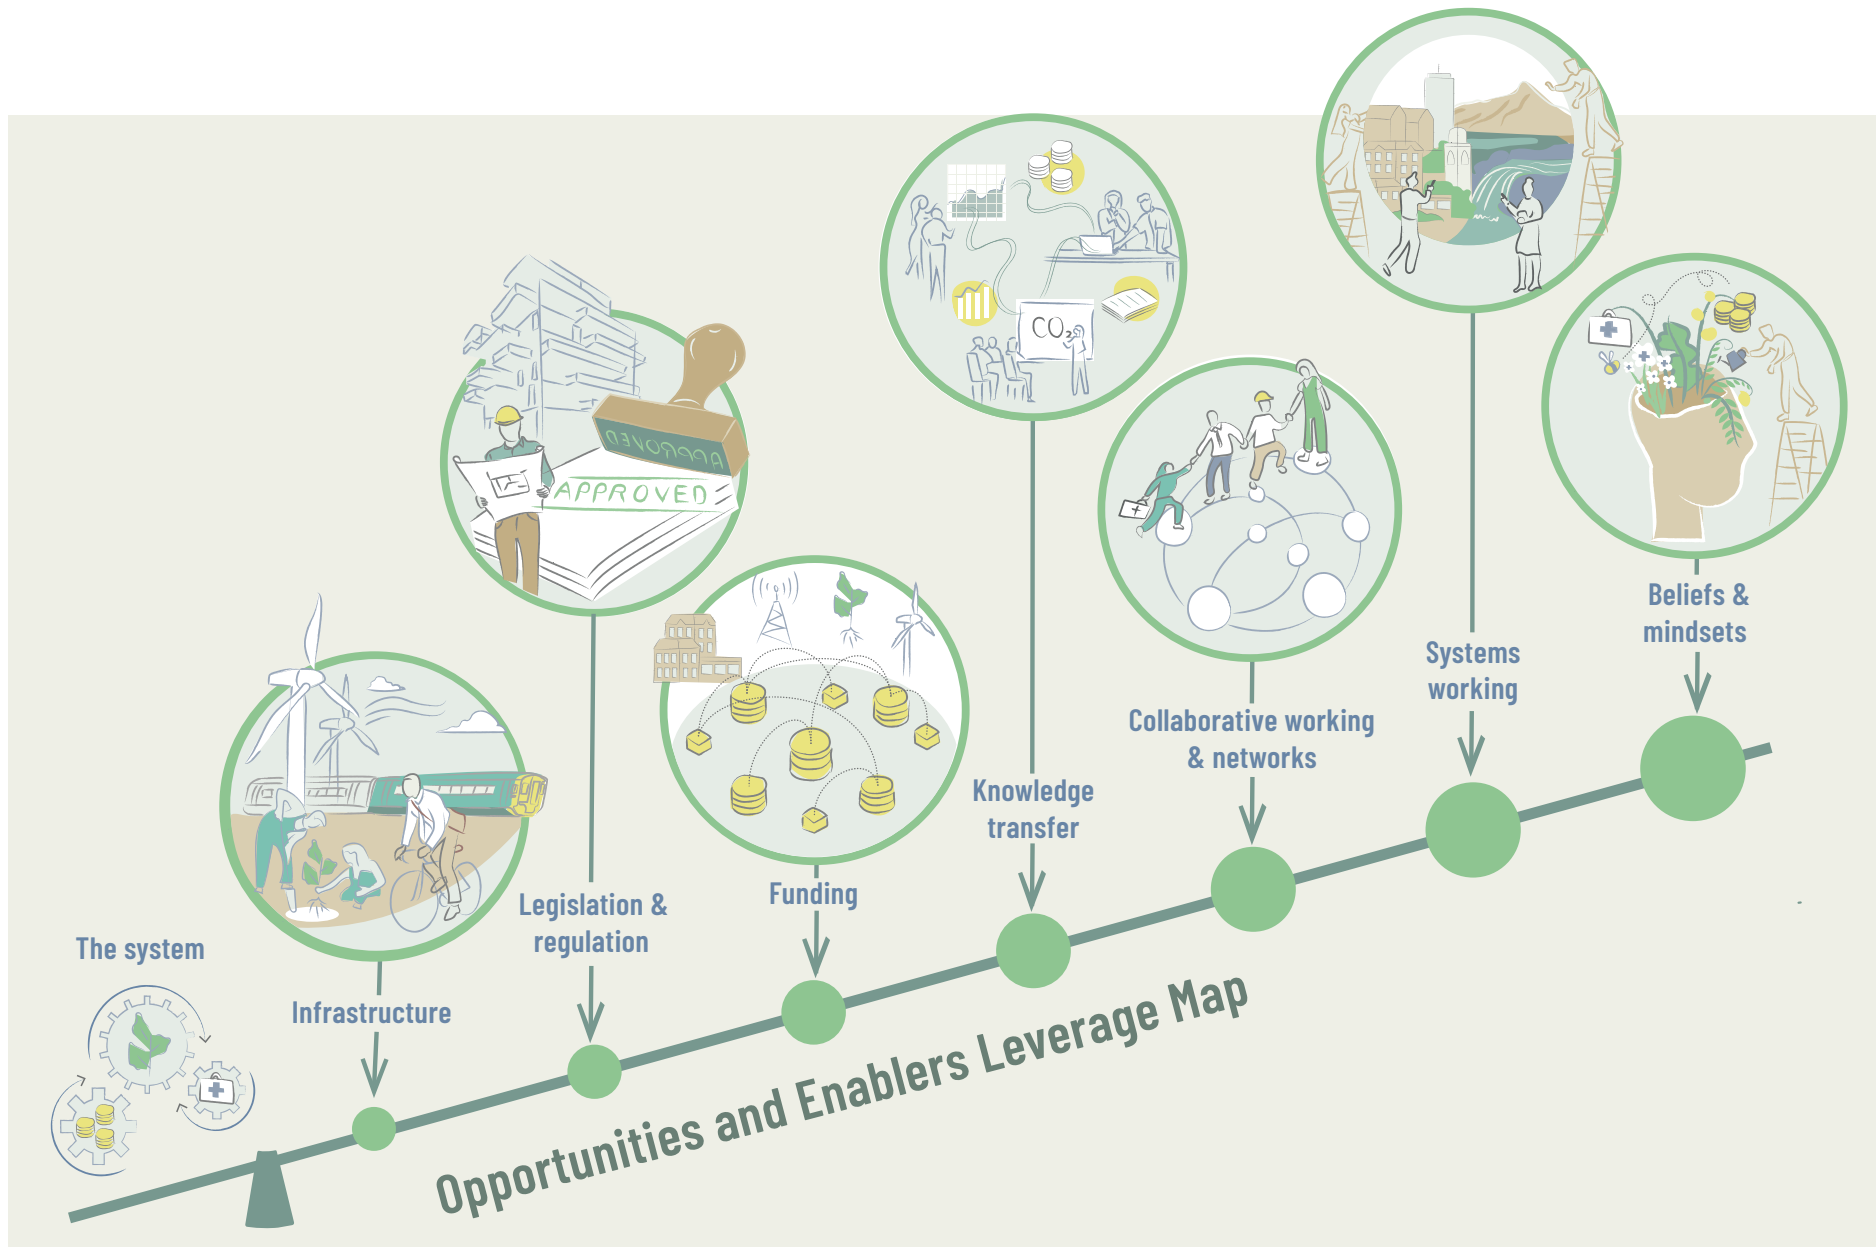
APPROVED

$CO_2$

The system

Infrastructure

Legislation & regulation

Funding

Knowledge transfer

Collaborative working & networks

Systems working

Beliefs & mindsets

Opportunities and Enablers Leverage Map